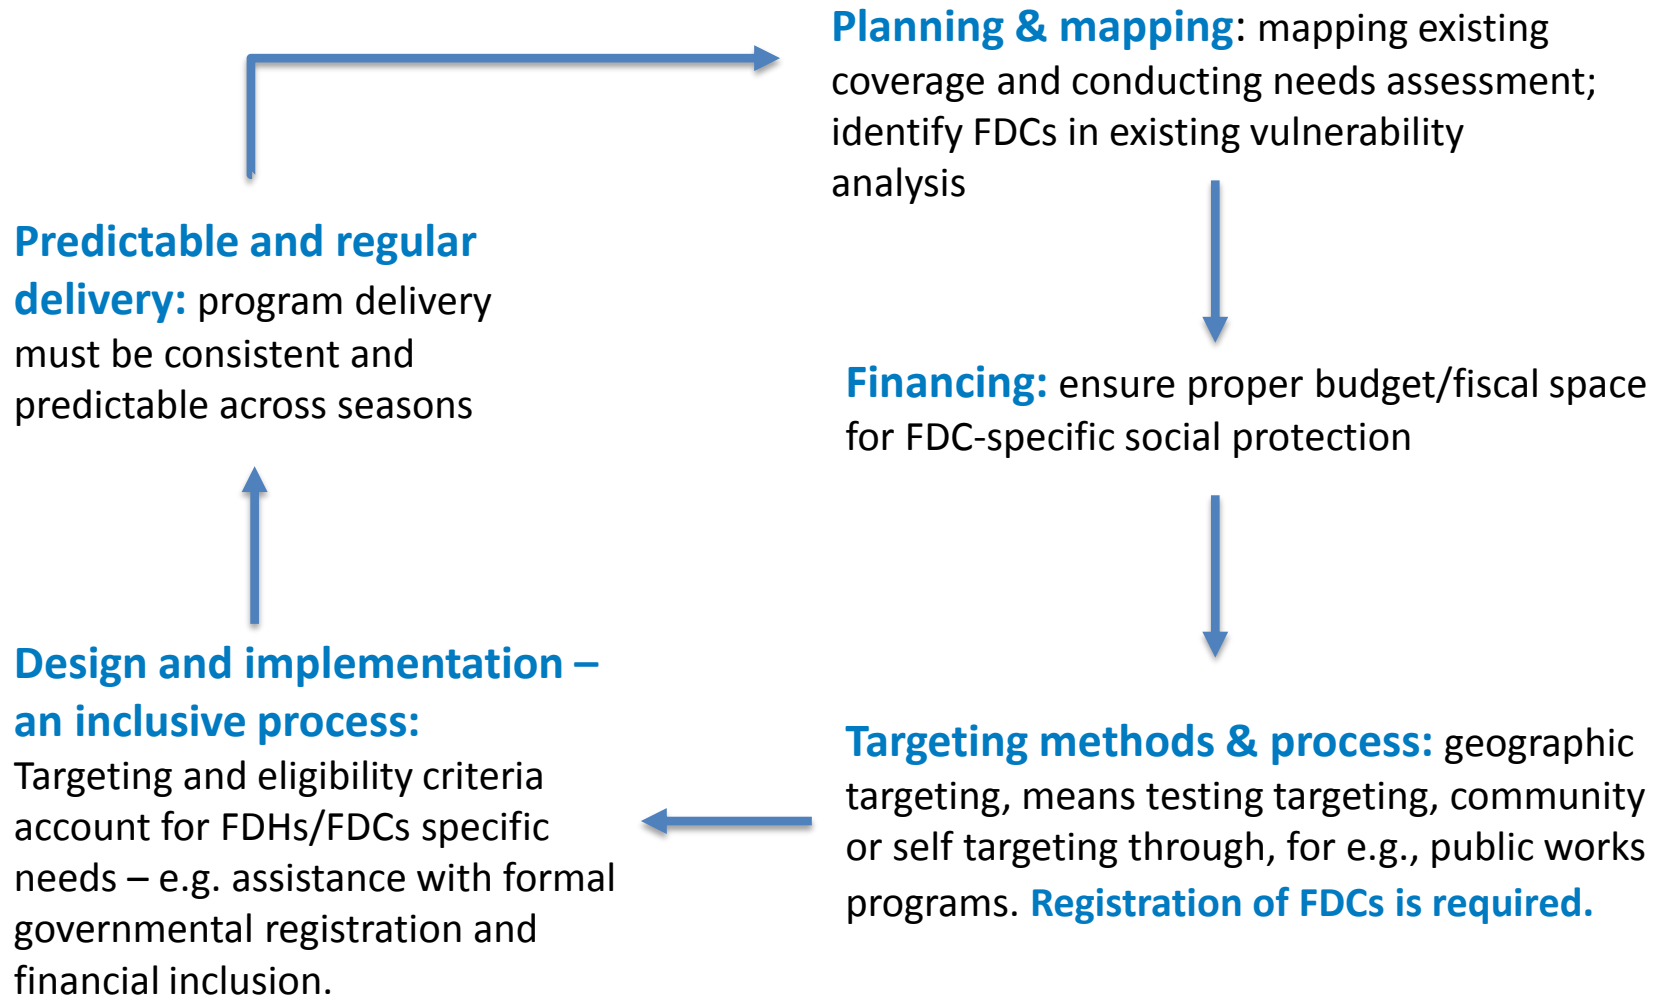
Planning & mapping: mapping existing coverage and conducting needs assessment; identify FDCs in existing vulnerability analysis

Financing: ensure proper budget/fiscal space for FDC-specific social protection

Targeting methods & process: geographic targeting, means testing targeting, community or self targeting through, for e.g., public works programs. Registration of FDCs is required.

Design and implementation – an inclusive process: Targeting and eligibility criteria account for FDHs/FDCs specific needs – e.g. assistance with formal governmental registration and financial inclusion.

Predictable and regular delivery: program delivery must be consistent and predictable across seasons